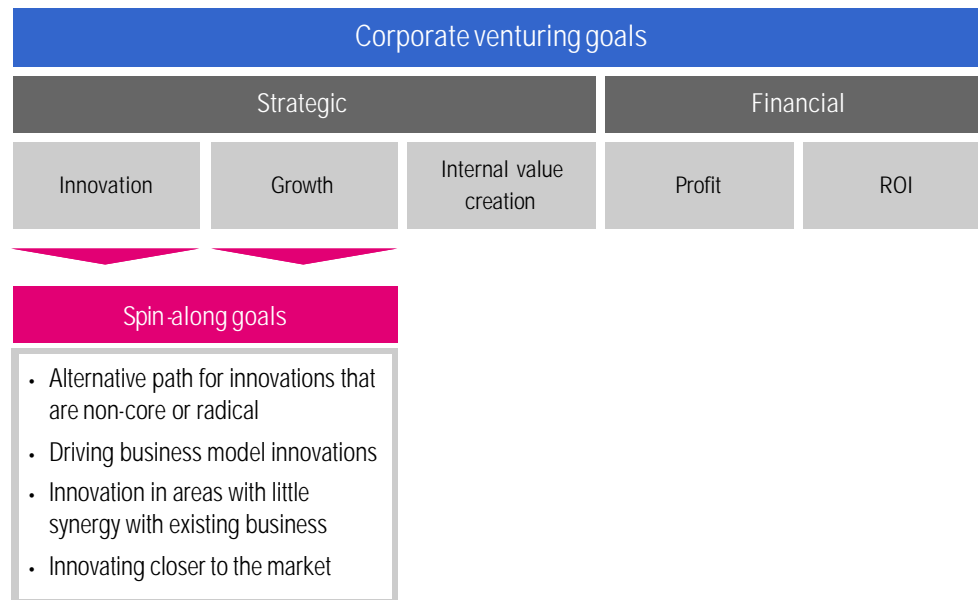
Corporate venturing goals

Strategic

Financial

Innovation

Growth

Internal value creation

Profit

ROI

Spin-along goals

- Alternative path for innovations that are non-core or radical
- Driving business model innovations
- Innovation in areas with little synergy with existing business
- Innovating closer to the market